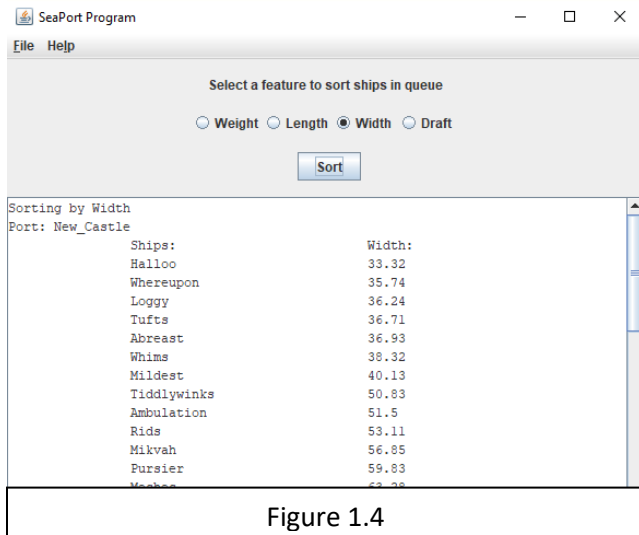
SeaPort Program

File Help

Select a feature to sort ships in queue

Weight Length Width Draft

Sort

Sorting by Width
Port: New_Castle

| Ships: | Width: |
|---|---|
| Halloo | 33.32 |
| Whereupon | 35.74 |
| Loggy | 36.24 |
| Tufts | 36.71 |
| Abreast | 36.93 |
| Whims | 38.32 |
| Mildest | 40.13 |
| Tiddlywinks | 50.83 |
| Ambulation | 51.5 |
| Rids | 53.11 |
| Mikvah | 56.85 |
| Pursier | 59.83 |
| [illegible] | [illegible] |

Figure 1.4